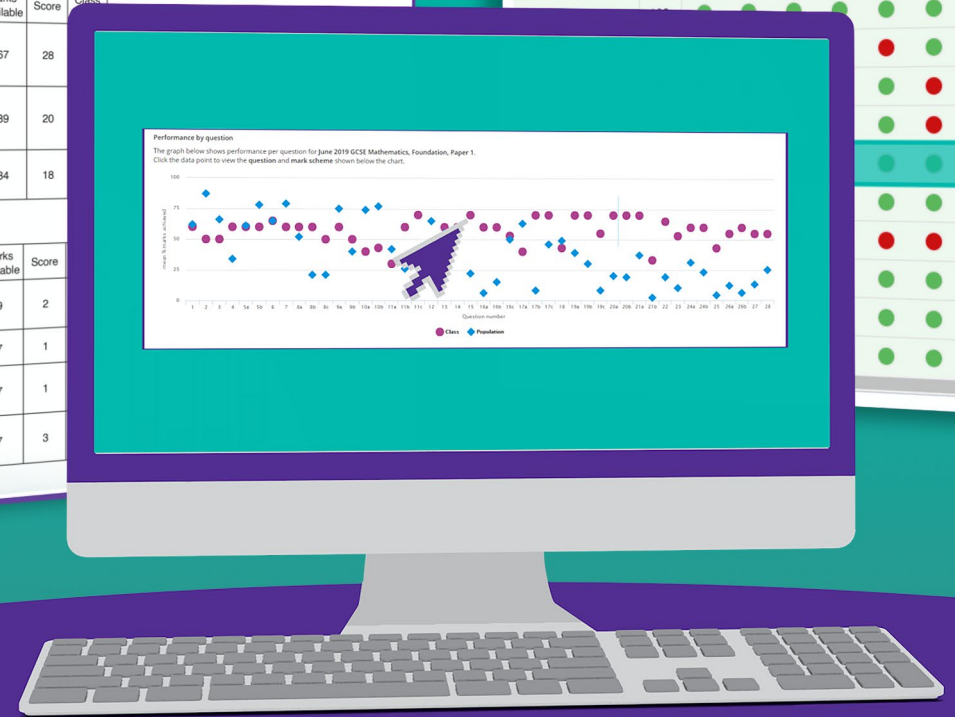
ilable | Score
67 | 28
39 | 20
34 | 18

rks lable | Score
| 2
| 1
| 1
| 3

Class

Performance by question

The graph below shows performance per question for June 2019 GCSE Mathematics, Foundation, Paper 1. Click the data point to view the question and mark scheme shown below the chart.

100
75
50
25
0

mean % marks achieved

1 2 3 4 5a 5b 6 7 8a 8b 8c 9a 9b 10a 10b 11a 11b 11c 12 13 14 15 16a 16b 16c 17a 17b 17c 18 19a 19b 19c 20a 20b 21a 21b 22 23 24a 24b 25 26a 26b 27 28

Question number

Class Population